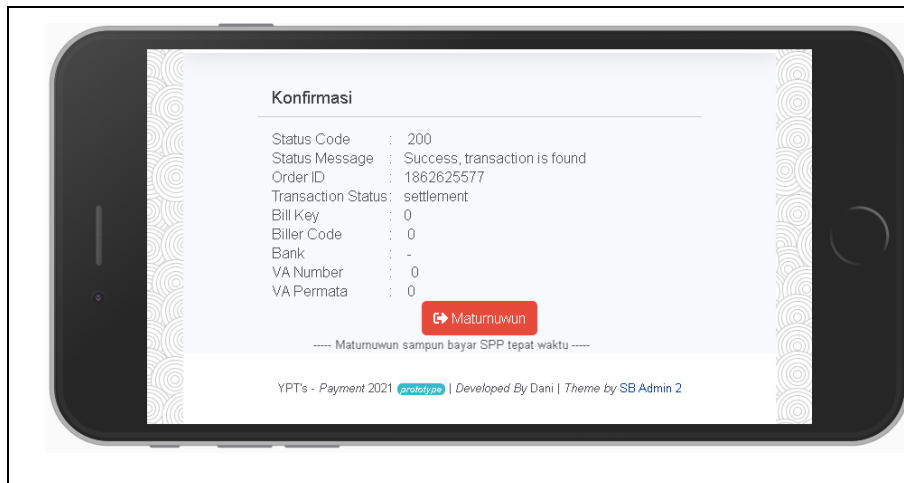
Konfirmasi

Status Code : 200
Status Message : Success, transaction is found
Order ID : 1862625577
Transaction Status : settlement
Bill Key : 0
Biller Code : 0
Bank : -
VA Number : 0
VA Permata : 0

Maturnuwun

----- Maturnuwun sampun bayar SPP tepat waktu -----

YPT's - Payment 2021 prototype | Developed By Dani | Theme by SB Admin 2